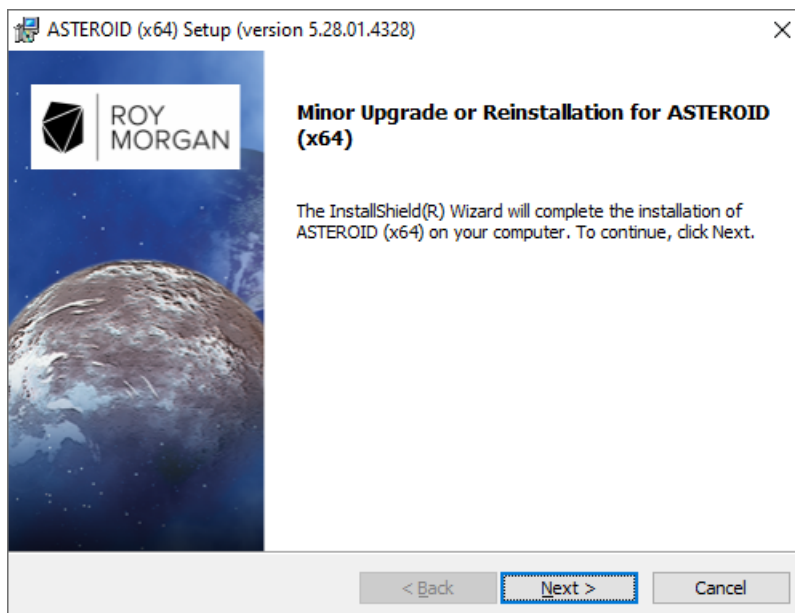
ASTEROID (x64) Setup (version 5.28.01.4328)

×

ROY MORGAN

Minor Upgrade or Reinstallation for ASTEROID (x64)

The InstallShield(R) Wizard will complete the installation of ASTEROID (x64) on your computer. To continue, click Next.

< Back

Next >

Cancel